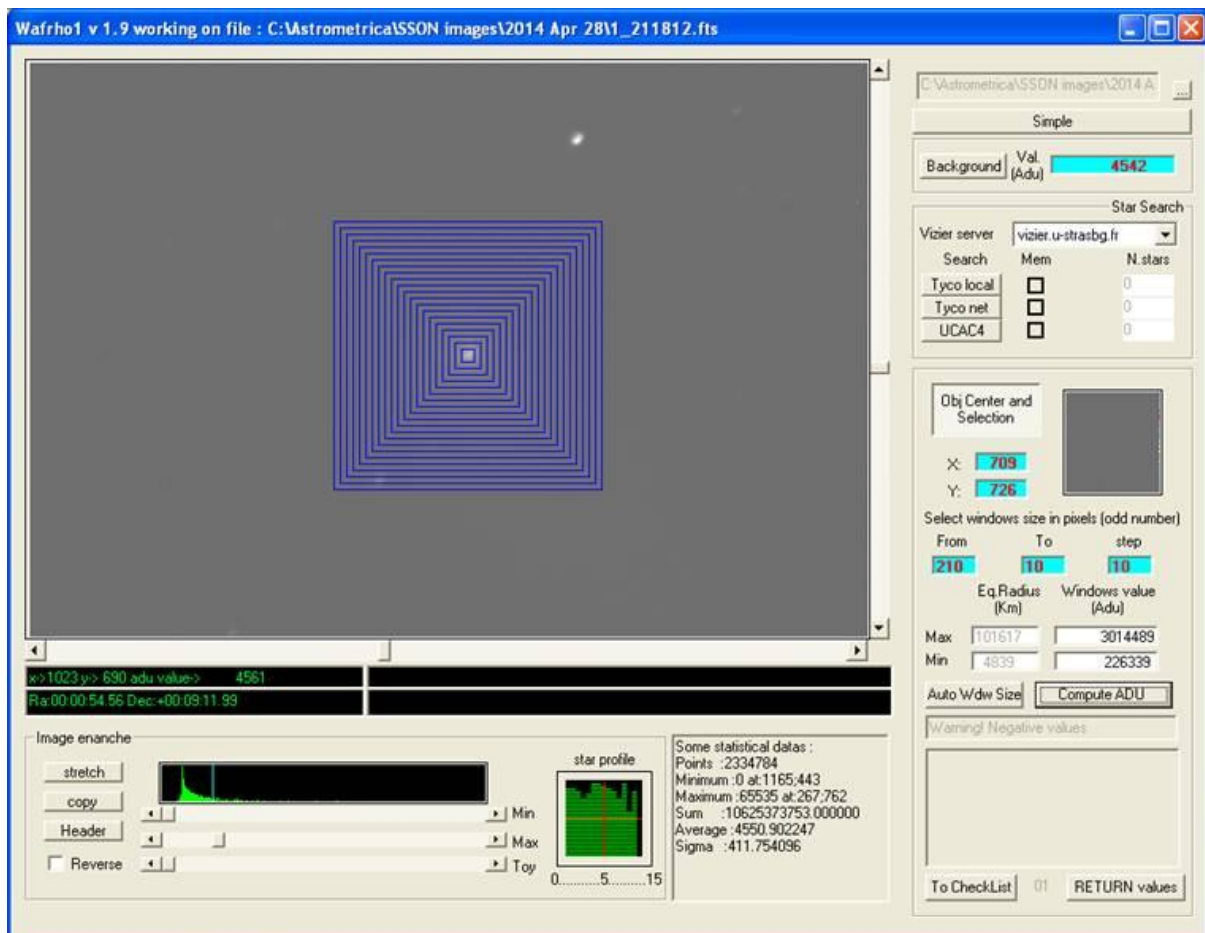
Wafrho1 v 1.9 working on file : C:\Astrometrica\SSON images\2014 Apr 28\1_211812.fts

C:\Astrometrica\SSON images\2014 A

Simple

Background Val. (Adu) 4542

Star Search

Vizier server vizier.u-strasbg.fr

Search Mem N.stars

Tyco local 0

Tyco net 0

UCAC4 0

Obj Center and Selection

X: 709

Y: 726

Select windows size in pixels (odd number)

From To step

210 10 10

Eq.Radius (Km) Windows value (Adu)

Max 101617 3014489

Min 4839 226339

Auto Wdw Size Compute ADU

Warning! Negative values

To CheckList 01 RETURN values

x->1023 y-> 690 adu value-> 4561

Ra:00:00:54.56 Dec:+00:09:11.99

Image enanche

stretch

copy

Header

Reverse

Min

Max

Toy

star profile

0.........5.........15

Some statistical datas :
Points :2334784
Minimum :0 at:1165;443
Maximum :65535 at:267;762
Sum :10625373753.000000
Average :4550.902247
Sigma :411.754096